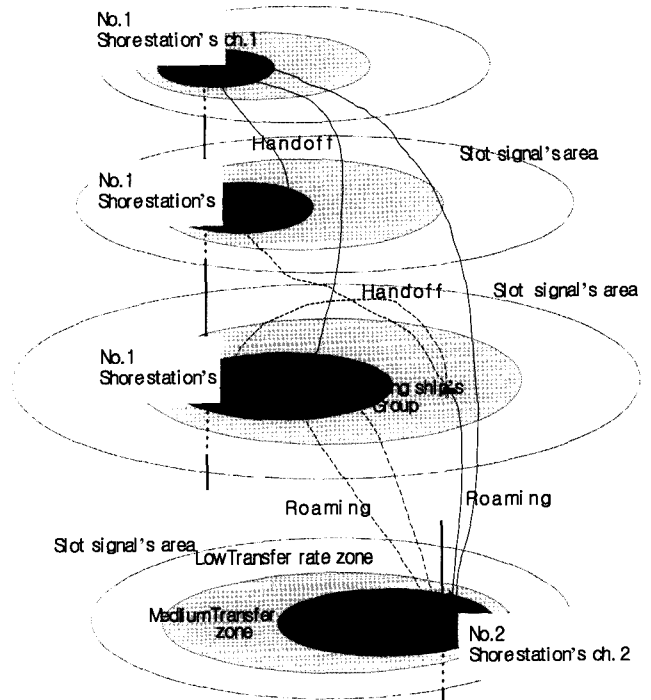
No.1
Shorestation's ch.1

Handoff

Slot signal's area

No.1
Shorestation's

Handoff

Slot signal's area

No.1
Shorestation's

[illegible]ng ships
Group

Roaming

Roaming

Slot signal's area

LowTransfer rate zone

MediumTransfer
zone

No.2
Shorestation's ch. 2